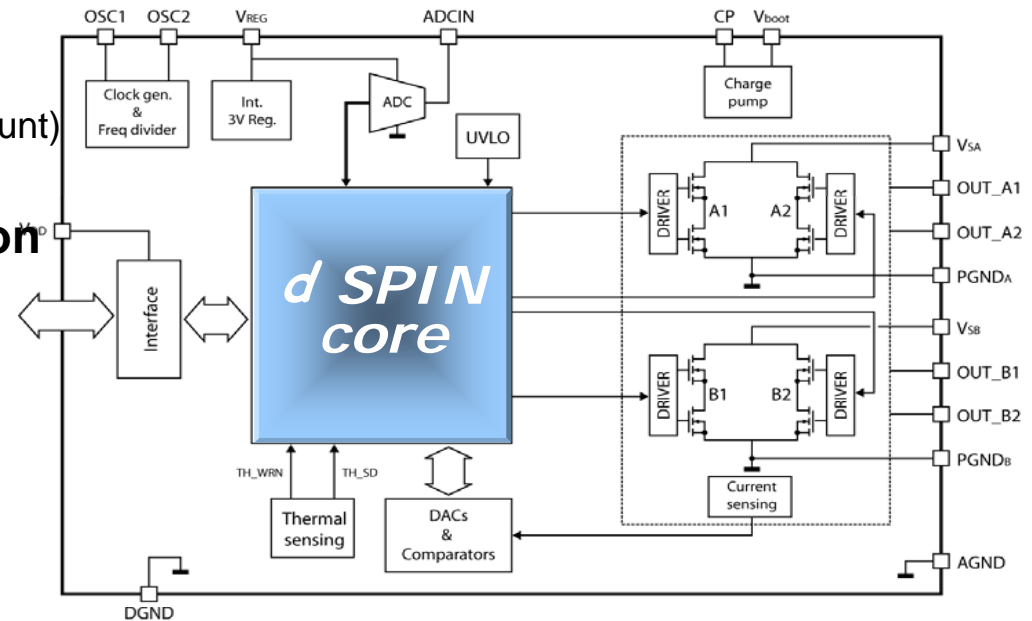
OSC1 OSC2 $V_{REG}$ ADCIN CP $V_{boot}$

unt)

on

Clock gen. & Freq divider

Int. 3V Reg.

ADC

UVLO

Charge pump

$V_{DD}$

Interface

d SPIN core

DRIVER A1 A2 DRIVER

DRIVER B1 B2 DRIVER

$V_{SA}$

OUT_A1

OUT_A2

$PGND_A$

$V_{SB}$

OUT_B1

OUT_B2

$PGND_B$

Current sensing

TH_WRN TH_SD

Thermal sensing

DACs & Comparators

AGND

DGND